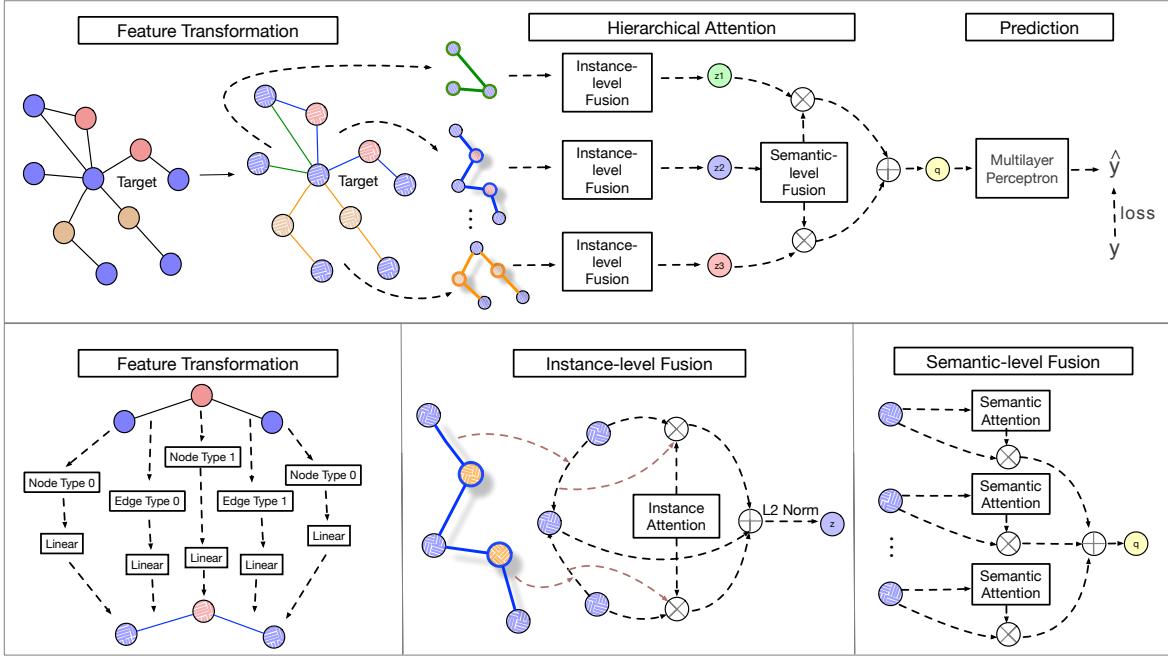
Feature Transformation

Hierarchical Attention

Prediction

Target

Target

Instance-level Fusion

z1

Instance-level Fusion

z2

Semantic-level Fusion

q

Multilayer Perceptron

$\hat{y}$

loss

y

Instance-level Fusion

z3

Feature Transformation

Node Type 0

Edge Type 0

Node Type 1

Edge Type 1

Node Type 0

Linear

Linear

Linear

Linear

Linear

Instance-level Fusion

Instance Attention

L2 Norm

z

Semantic-level Fusion

Semantic Attention

Semantic Attention

Semantic Attention

q